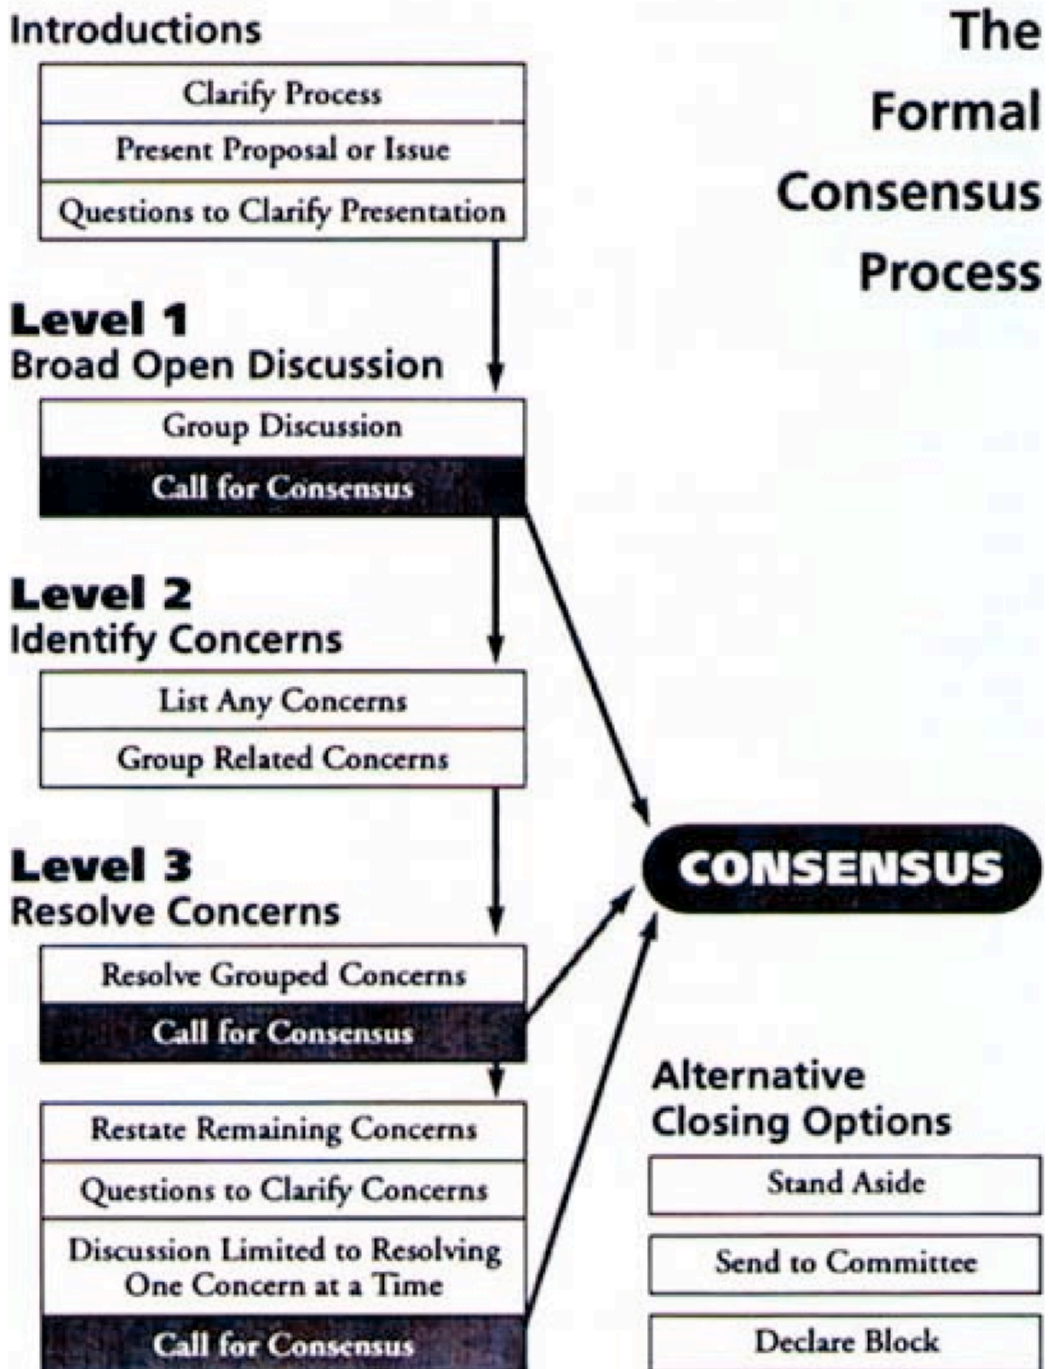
Introductions

Clarify Process

Present Proposal or Issue

Questions to Clarify Presentation

The Formal Consensus Process

Level 1
Broad Open Discussion

Group Discussion

Call for Consensus

Level 2
Identify Concerns

List Any Concerns

Group Related Concerns

CONSENSUS

Level 3
Resolve Concerns

Resolve Grouped Concerns

Call for Consensus

Restate Remaining Concerns

Questions to Clarify Concerns

Discussion Limited to Resolving One Concern at a Time

Call for Consensus

Alternative Closing Options

Stand Aside

Send to Committee

Declare Block